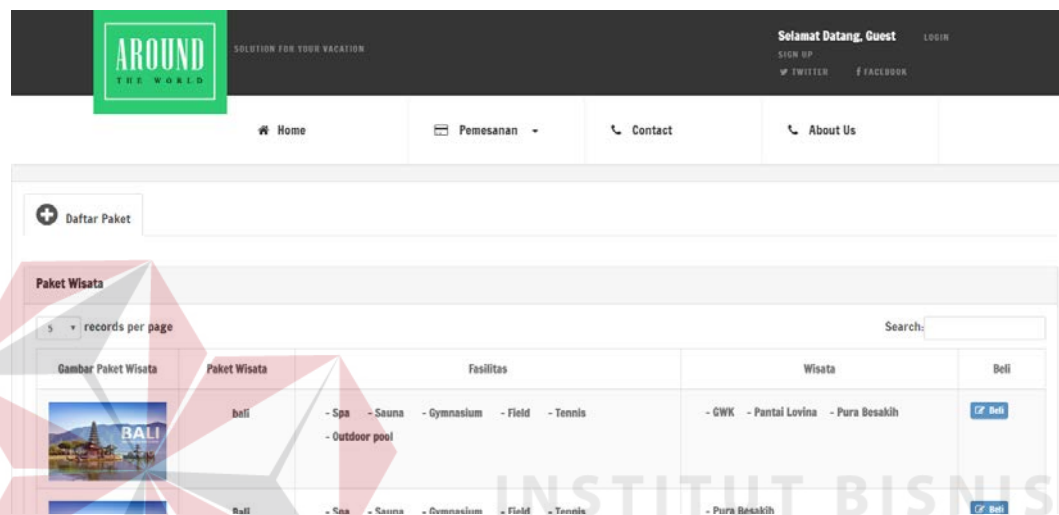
AROUND
THE WORLD

SOLUTION FOR YOUR VACATION

Selamat Datang, Guest LOGIN
SIGN UP
TWITTER FACEBOOK

Home Pemesanan Contact About Us

Daftar Paket

Paket Wisata

5 records per page

Search:

| Gambar Paket Wisata | Paket Wisata | Fasilitas | Wisata | Beli |
|---|---|---|---|---|
| BALI | bali | - Spa - Sauna - Gymnasium - Field - Tennis - Outdoor pool | - GWK - Pantai Lovina - Pura Besakih | Beli |
| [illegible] | Bali | - Spa - Sauna - Gymnasium - Field - Tennis | - Pura Besakih | Beli |

INSTITUT BISNIS